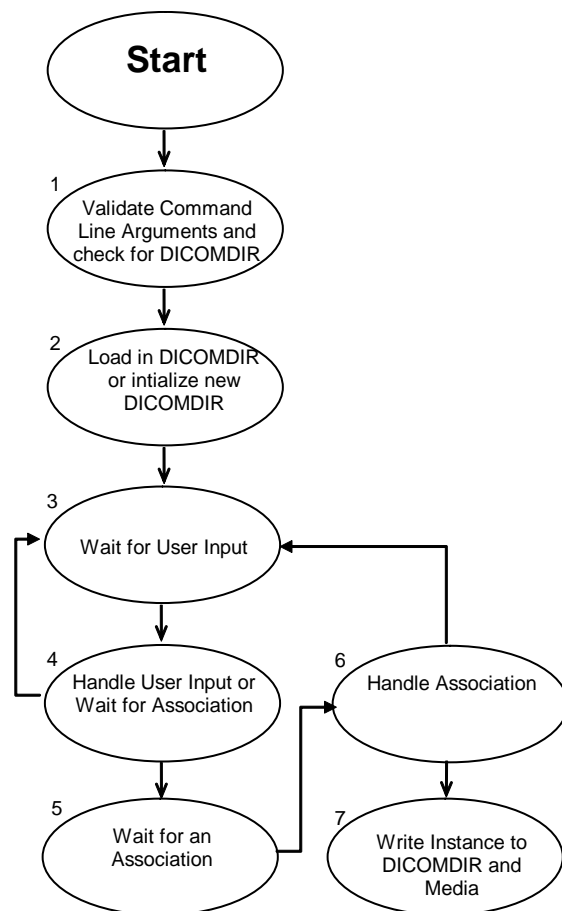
Start

1
Validate Command Line Arguments and check for DICOMDIR

2
Load in DICOMDIR or intialize new DICOMDIR

3
Wait for User Input

4
Handle User Input or Wait for Association

5
Wait for an Association

6
Handle Association

7
Write Instance to DICOMDIR and Media